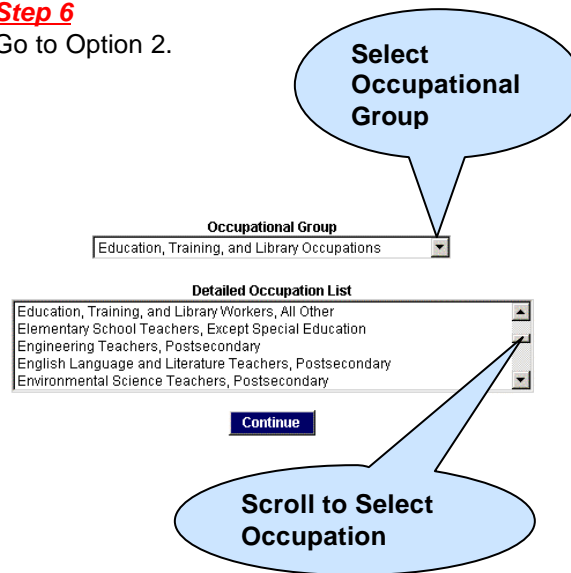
**Step 6**
Go to Option 2.

Select Occupational Group

Occupational Group
Education, Training, and Library Occupations

Detailed Occupation List
Education, Training, and Library Workers, All Other
Elementary School Teachers, Except Special Education
Engineering Teachers, Postsecondary
English Language and Literature Teachers, Postsecondary
Environmental Science Teachers, Postsecondary

Continue

Scroll to Select Occupation